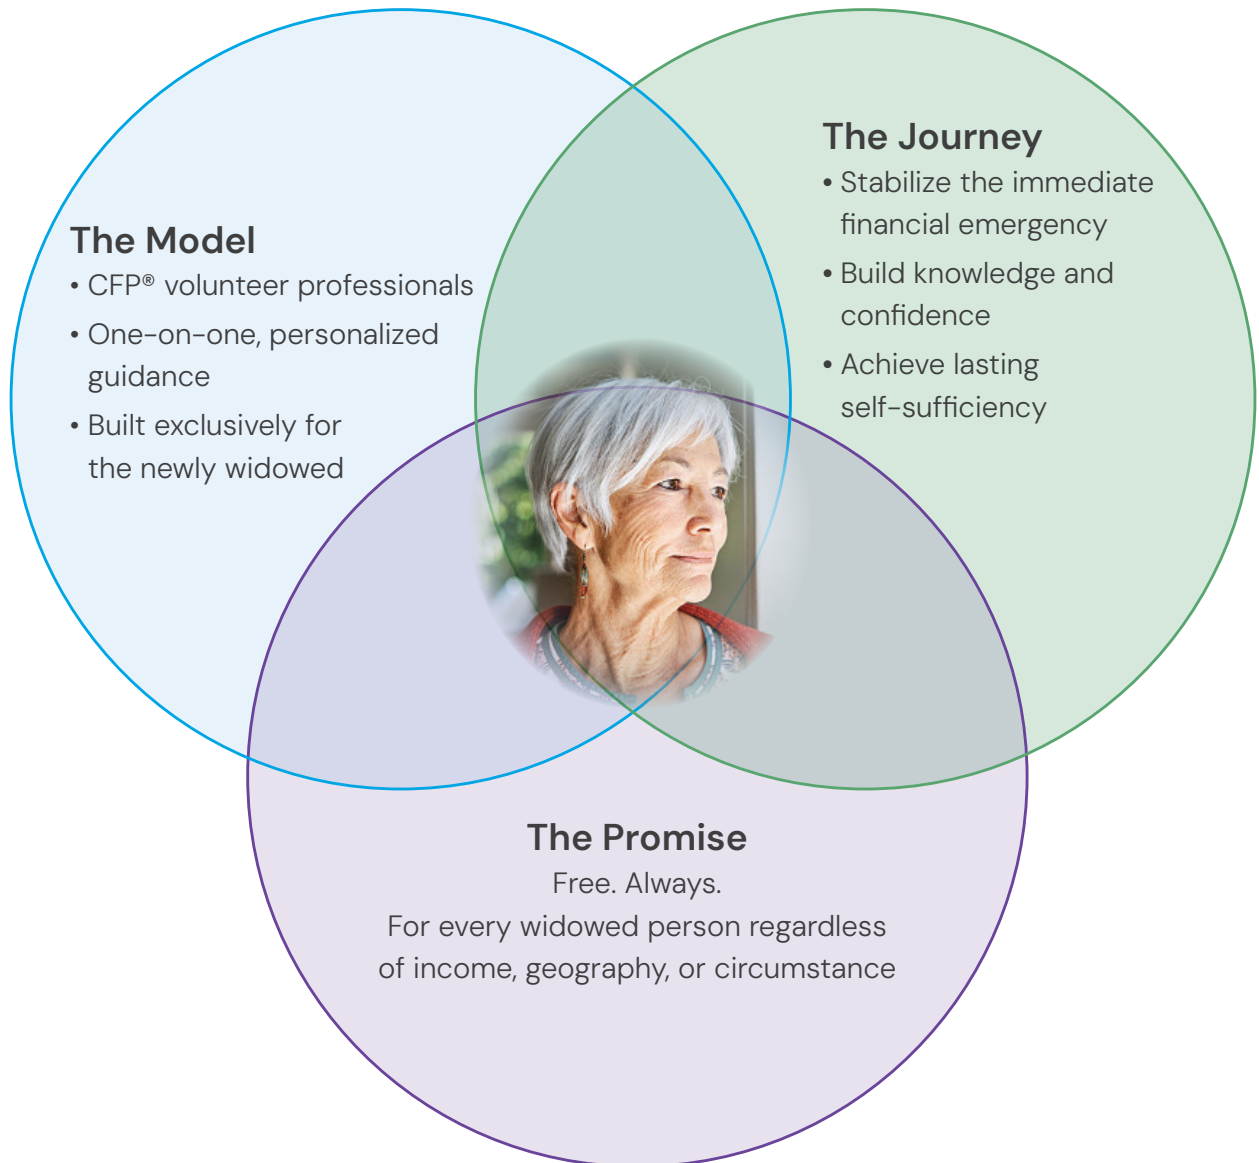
The Model
• CFP® volunteer professionals
• One-on-one, personalized guidance
• Built exclusively for the newly widowed

The Journey
• Stabilize the immediate financial emergency
• Build knowledge and confidence
• Achieve lasting self-sufficiency

The Promise
Free. Always.
For every widowed person regardless of income, geography, or circumstance